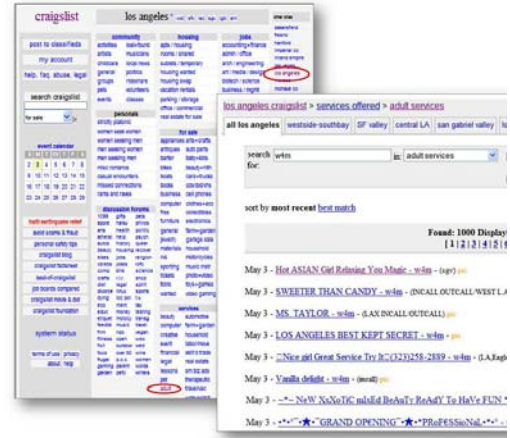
craigslist

los angeles

post to classifieds

my account

help, faq, abuse, legal

search craigslist

for sale

event calendar

S M T W T F S

1 2 3 4 5 6 7 8 9 10 11 12 13 14 15 16 17 18 19 20 21 22 23 24 25 26 27 28

haiti earthquake relief

avoid scams & fraud

personal safety tips

craigslist blog

craigslist factsheet

best-of-craigslist

job boards compared

craigslist movie & dvd

craigslist foundation

system status

terms of use privacy

about help

community

personals

discussion forums

housing

for sale

services

jobs

adult

los angeles

los angeles craigslist > services offered > adult services

all los angeles | westside-southbay | SF valley | central LA | san gabriel valley | lo

search for: w4m

in: adult services

sort by most recent best match

Found: 1000 Display

[ 1 | 2 | 3 | 4 | 5 | 6

May 3 - Hot ASIAN Girl Relaxing You Magic - w4m - (sgv) pic

May 3 - SWEETER THAN CANDY - w4m - (INCALL OUTCALL/WEST L.A

May 3 - MS. TAYLOR - w4m - (LAX INCALL/OUTCALL) pic

May 3 - LOS ANGELES BEST KEPT SECRET - w4m - pic

May 3 - ~Nice girl Great Service Try It:(323)258-2889 - w4m - (LA,Eagle

May 3 - Vanilla delight - w4m - (incall) pic

May 3 - ~*~ NeW NxNoTiC mIxEd BeAuTy ReAdY To HaVe FUN *

May 3 - ~*~ ★ GRAND OPENING ★ PRoFeSSioNaL ~*~